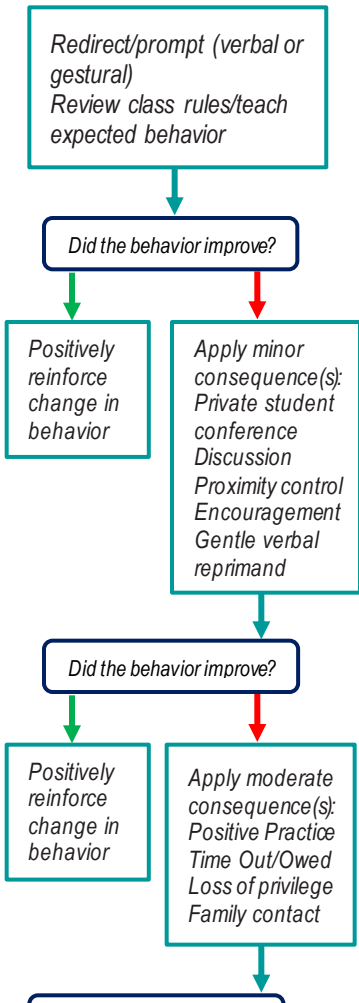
Redirect/prompt (verbal or gestural)
Review class rules/teach expected behavior

Did the behavior improve?

Positively reinforce change in behavior

Apply minor consequence(s):
Private student conference
Discussion
Proximity control
Encouragement
Gentle verbal reprimand

Did the behavior improve?

Positively reinforce change in behavior

Apply moderate consequence(s):
Positive Practice
Time Out/Owed
Loss of privilege
Family contact